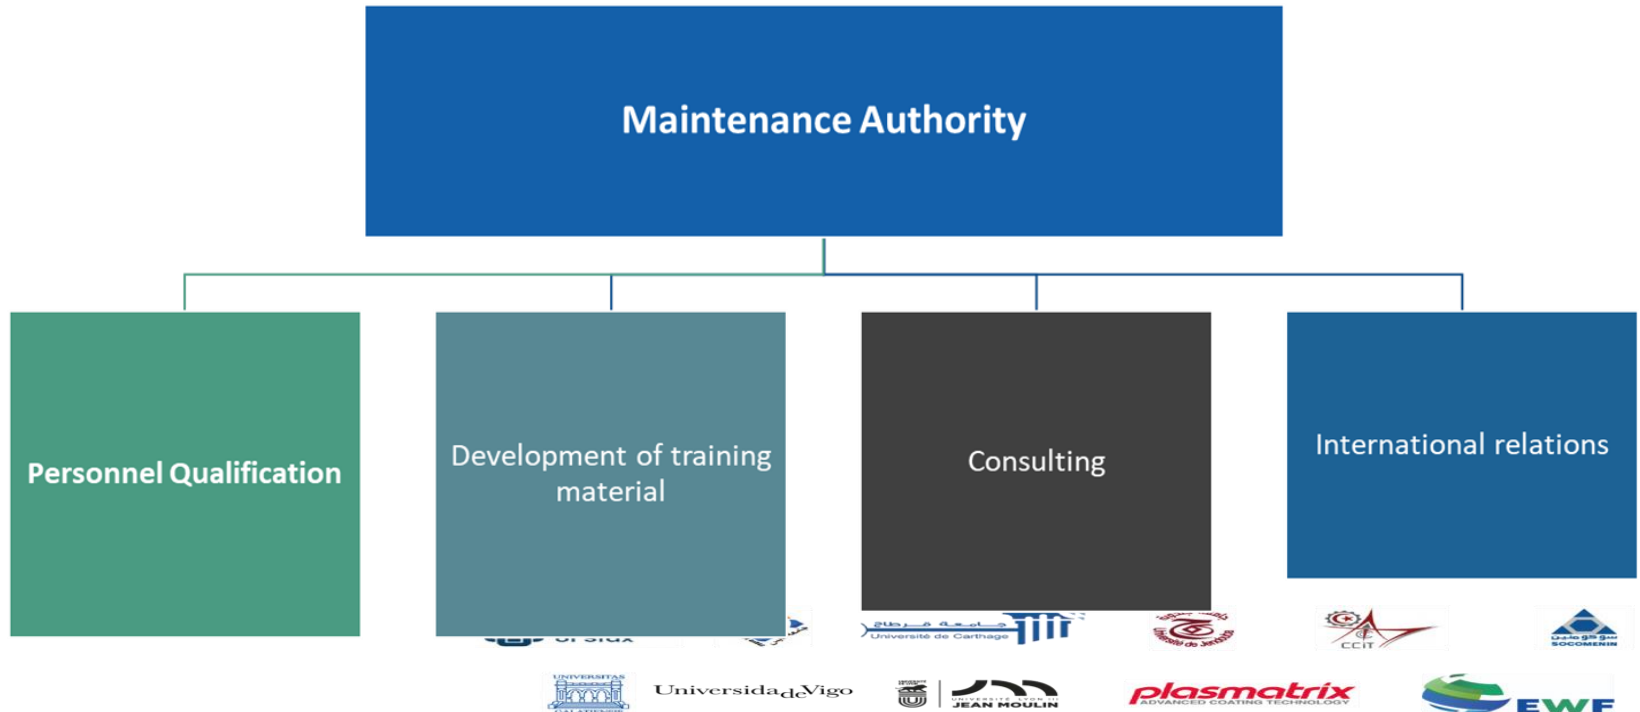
Maintenance Authority

Personnel Qualification

Development of training material

Consulting

International relations

Université de Carthage

CCIT

SOCOMENIN

UNIVERSITAS

UniversidadeVigo

JEAN MOULIN

plasmatrix
ADVANCED COATING TECHNOLOGY

EWF